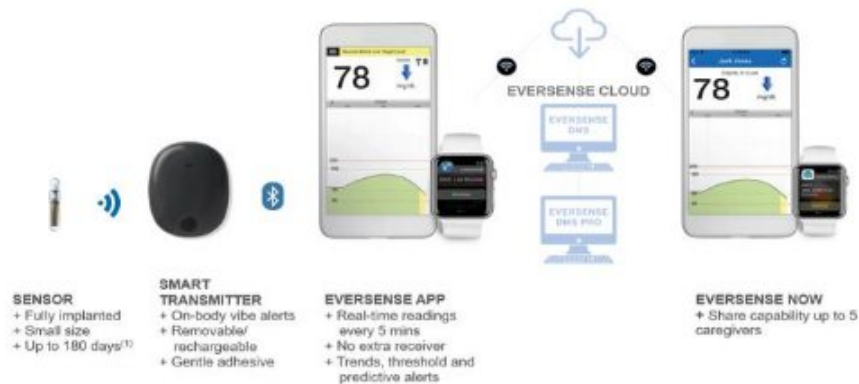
78

mg/dL

EVERSENSE CLOUD

EVERSENSE DMS

EVERSENSE DMS PRO

78

mg/dL

SENSOR
+ Fully implanted
+ Small size
+ Up to 180 days$^{(1)}$

SMART TRANSMITTER
+ On-body vibe alerts
+ Removable/ rechargeable
+ Gentle adhesive

EVERSENSE APP
+ Real-time readings every 5 mins
+ No extra receiver
+ Trends, threshold and predictive alerts

EVERSENSE NOW
+ Share capability up to 5 caregivers